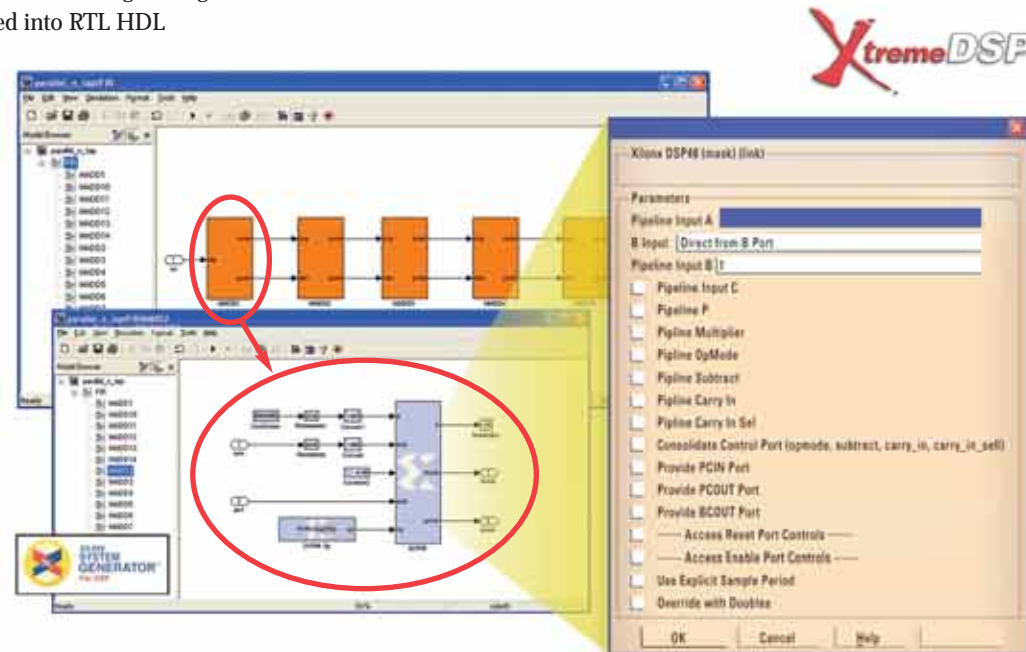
ed into RTL HDL

XtremeDSP

parallel_n_tap

File Edit View Simulation Format Tools Help

Model Browser

Xilinx DSP48 (mask) (link)

Parameters

Pipeline Input A

B Input Direct from B Port

Pipeline Input B

Pipeline Input C

Pipeline P

Pipline Multiplier

Pipline OpMode

Pipline Subtract

Pipline Carry In

Pipline Carry In Sel

Consolidate Control Port (opmode, subtract, carry_in, carry_in_sel)

Provide PCIN Port

Provide PCOUT Port

Provide BCOUT Port

------ Access Reset Port Controls ------

------ Access Enable Port Controls ------

Use Explicit Sample Period

Override with Doubles

OK

Cancel

Help

parallel_n_tap

File Edit View Simulation Format Tools Help

Model Browser

Ready

SYSTEM GENERATOR

For DSP